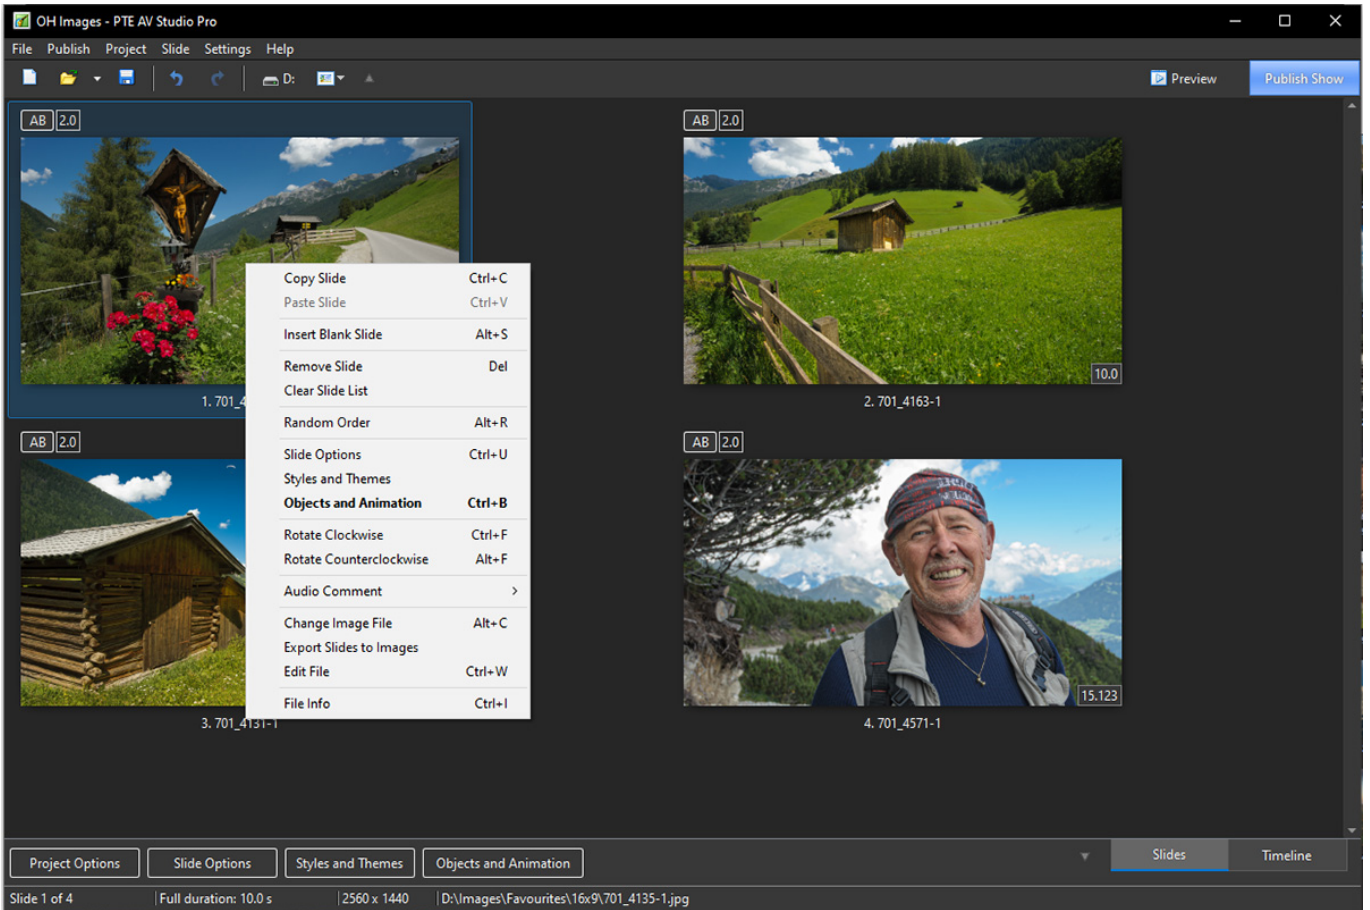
OH Images - PTE AV Studio Pro

File Publish Project Slide Settings Help

D:

Preview

Publish Show

AB 2.0

1. 701_4

AB 2.0

10.0

2. 701_4163-1

AB 2.0

3. 701_4131-1

AB 2.0

15.123

4. 701_4571-1

| | |
|---|---|
| Copy Slide | Ctrl+C |
| Paste Slide | Ctrl+V |
| Insert Blank Slide | Alt+S |
| Remove Slide | Del |
| Clear Slide List | |
| Random Order | Alt+R |
| Slide Options | Ctrl+U |
| Styles and Themes | |
| **Objects and Animation** | **Ctrl+B** |
| Rotate Clockwise | Ctrl+F |
| Rotate Counterclockwise | Alt+F |
| Audio Comment | › |
| Change Image File | Alt+C |
| Export Slides to Images | |
| Edit File | Ctrl+W |
| File Info | Ctrl+I |

Project Options Slide Options Styles and Themes Objects and Animation

Slides Timeline

Slide 1 of 4 Full duration: 10.0 s 2560 x 1440 D:\Images\Favourites\16x9\701_4135-1.jpg